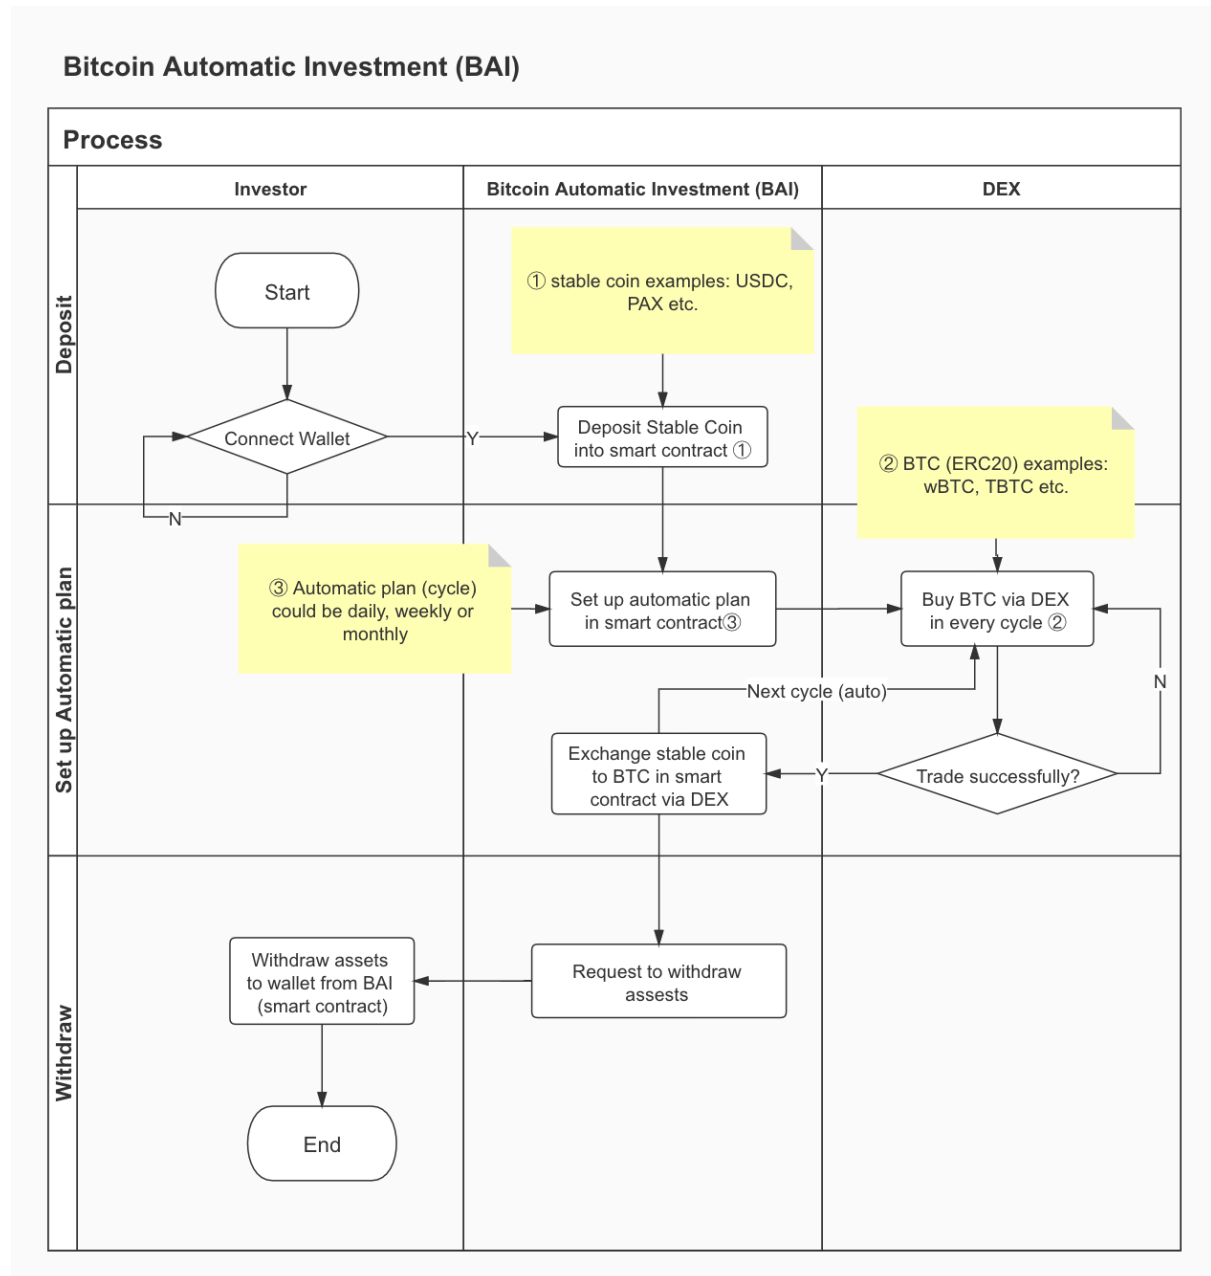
Bitcoin Automatic Investment (BAI)

Process

Investor

Bitcoin Automatic Investment (BAI)

DEX

Deposit

Start

① stable coin examples: USDC, PAX etc.

Connect Wallet

Y

Deposit Stable Coin into smart contract ①

② BTC (ERC20) examples: wBTC, TBTC etc.

N

Set up Automatic plan

③ Automatic plan (cycle) could be daily, weekly or monthly

Set up automatic plan in smart contract③

Buy BTC via DEX in every cycle ②

Next cycle (auto)

N

Exchange stable coin to BTC in smart contract via DEX

Y

Trade successfully?

Withdraw

Withdraw assets to wallet from BAI (smart contract)

Request to withdraw assests

End